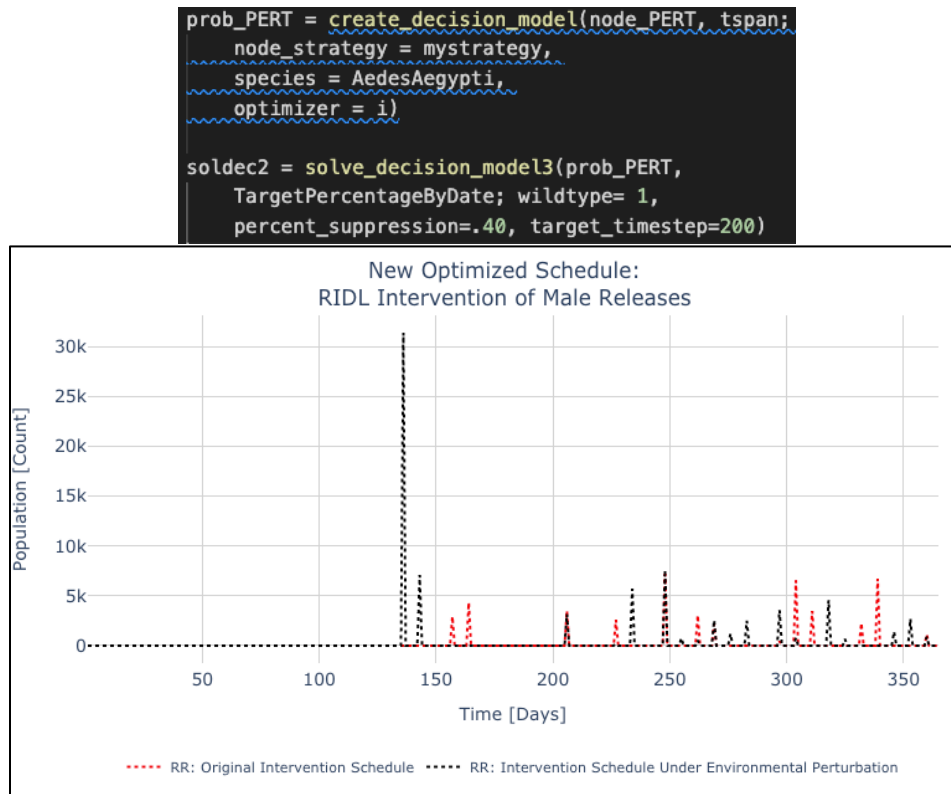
prob_PERT = create_decision_model(node_PERT, tspan;
    node_strategy = mystrategy,
    species = AedesAegypti,
    optimizer = i)

soldec2 = solve_decision_model3(prob_PERT,
    TargetPercentageByDate; wildtype= 1,
    percent_suppression=.40, target_timestep=200)

New Optimized Schedule:
RIDL Intervention of Male Releases

Population [Count]

30k
25k
20k
15k
10k
5k
0

50 100 150 200 250 300 350

Time [Days]

RR: Original Intervention Schedule
RR: Intervention Schedule Under Environmental Perturbation